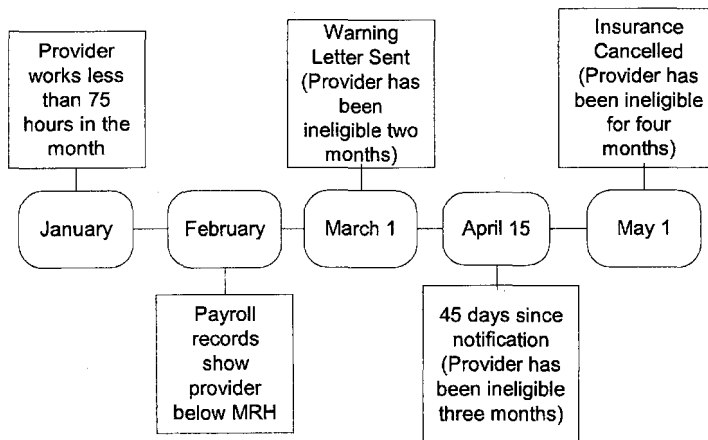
Provider works less than 75 hours in the month

Warning Letter Sent (Provider has been ineligible two months)

Insurance Cancelled (Provider has been ineligible for four months)

January

February

March 1

April 15

May 1

Payroll records show provider below MRH

45 days since notification (Provider has been ineligible three months)